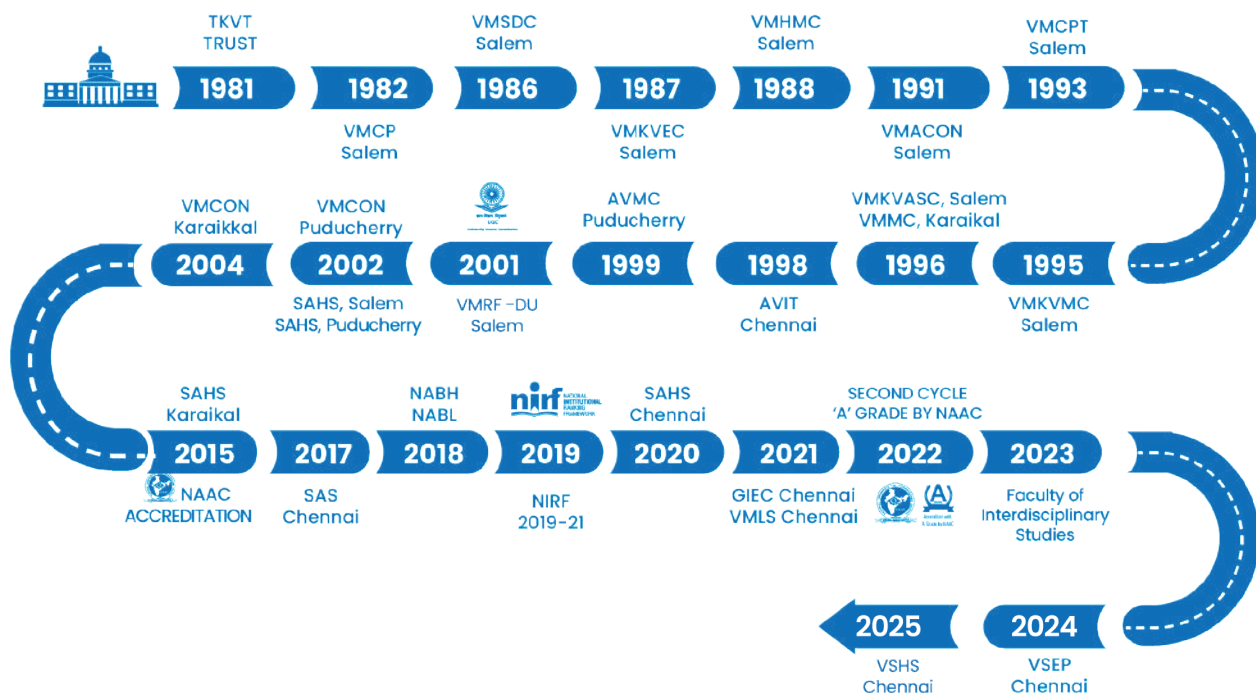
TKVT TRUST

1981

1982

VMCP Salem

VMSDC Salem

1986

1987

VMKVEC Salem

VMHMC Salem

1988

1991

VMACON Salem

VMCPT Salem

1993

VMCON Karaikkal

2004

VMCON Puducherry

2002

SAHS, Salem
SAHS, Puducherry

UGC

2001

VMRF -DU Salem

AVMC Puducherry

1999

1998

AVIT Chennai

VMKVASC, Salem
VMMC, Karaikal

1996

1995

VMKVMC Salem

SAHS Karaikal

2015

NAAC ACCREDITATION

2017

SAS Chennai

NABH
NABL

2018

nirf NATIONAL INSTITUTIONAL RANKING FRAMEWORK

2019

NIRF 2019-21

SAHS Chennai

2020

2021

GIEC Chennai
VMLS Chennai

SECOND CYCLE 'A' GRADE BY NAAC

2022

A

2023

Faculty of Interdisciplinary Studies

2025

VSHS Chennai

2024

VSEP Chennai